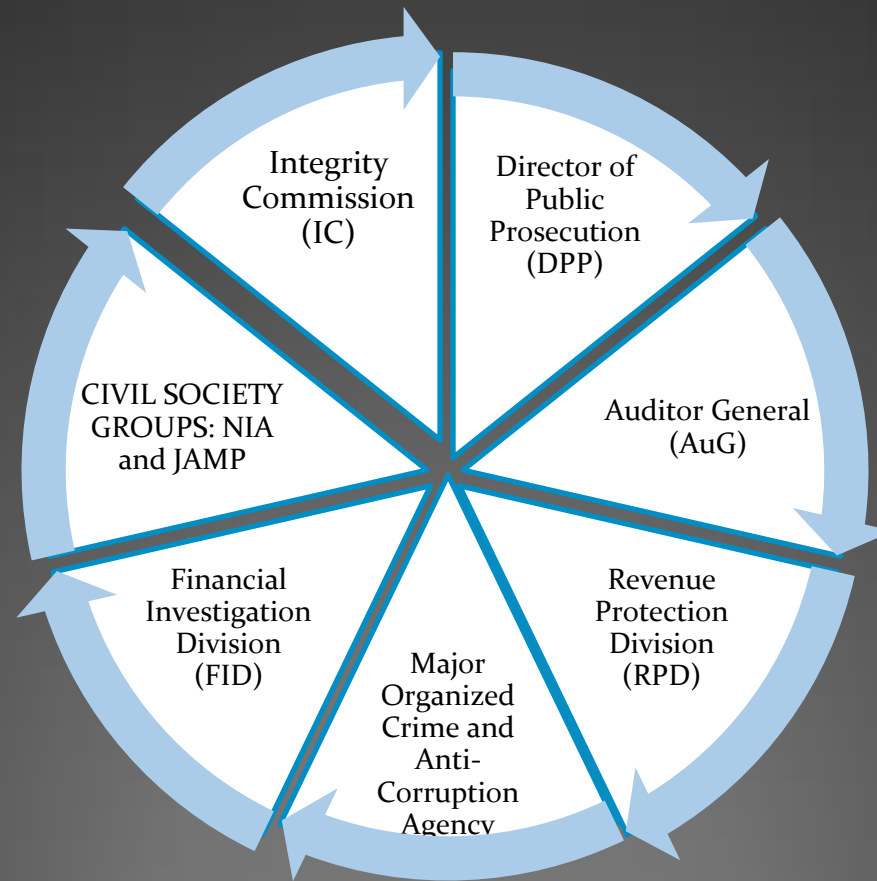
Integrity Commission (IC)

Director of Public Prosecution (DPP)

Auditor General (AuG)

Revenue Protection Division (RPD)

Major Organized Crime and Anti-Corruption Agency

Financial Investigation Division (FID)

CIVIL SOCIETY GROUPS: NIA and JAMP